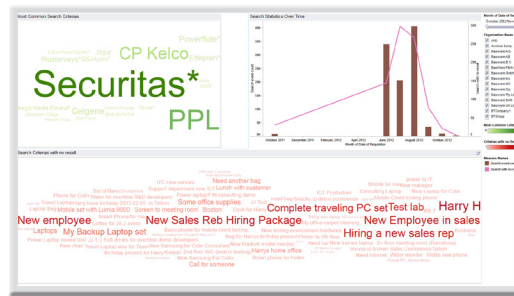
Most Common Search Criterias

CP Kelco

Securitas*

PPL

Celgene

PowerTube

Search Statistics Over Time

Month of Date of Registration

October 2011

December 2011

February 2012

April 2012

June 2012

August 2012

October 2012

Search Criterias with no result

New employee

New Sales Reb Hiring Package

Complete traveling PC set

Test lab

Harry H

New Employee in sales

Hiring a new sales rep

My Backup Laptop set

Laptops

Need another bag

Lunch with customer

Some office supplies

Call for someone

Harry home office

Mobile set with Lumia 900

Screen to meeting room

Phone for Cole

Power Laptop

ICT Production

Consulting Laptop

Measure Names